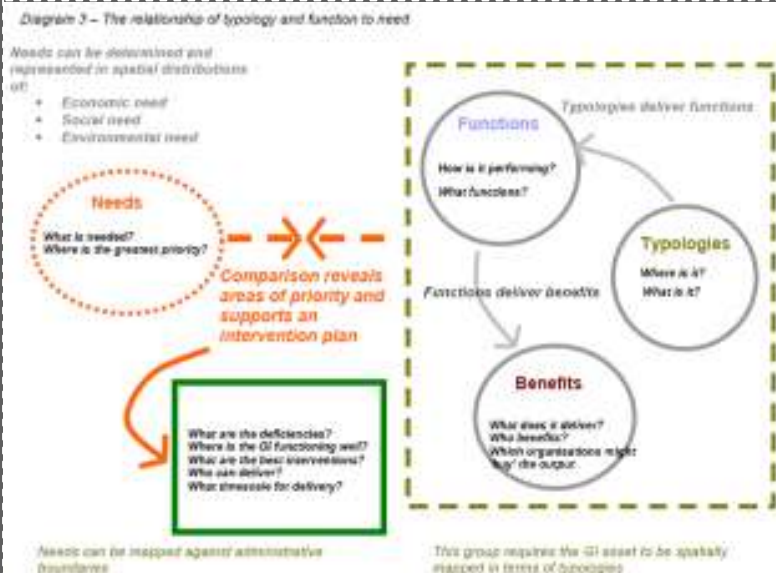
Diagram 3 – The relationship of typology and function to need

Needs can be determined and represented in spatial distributions of:

- Economic need
- Social need
- Environmental need

Typologies deliver functions

Functions

How is it performing?

What functions?

Needs

What is needed?

Where is the greatest priority?

Typologies

Where is it?

What is it?

Comparison reveals areas of priority and supports an intervention plan

Functions deliver benefits

Benefits

What does it deliver?

Who benefits?

Which organisations might 'buy' the output.

What are the deficiencies?

Where is the GI functioning well?

What are the best interventions?

Who can deliver?

What timescale for delivery?

Needs can be mapped against administrative boundaries

This group requires the GI asset to be spatially mapped in terms of typologies